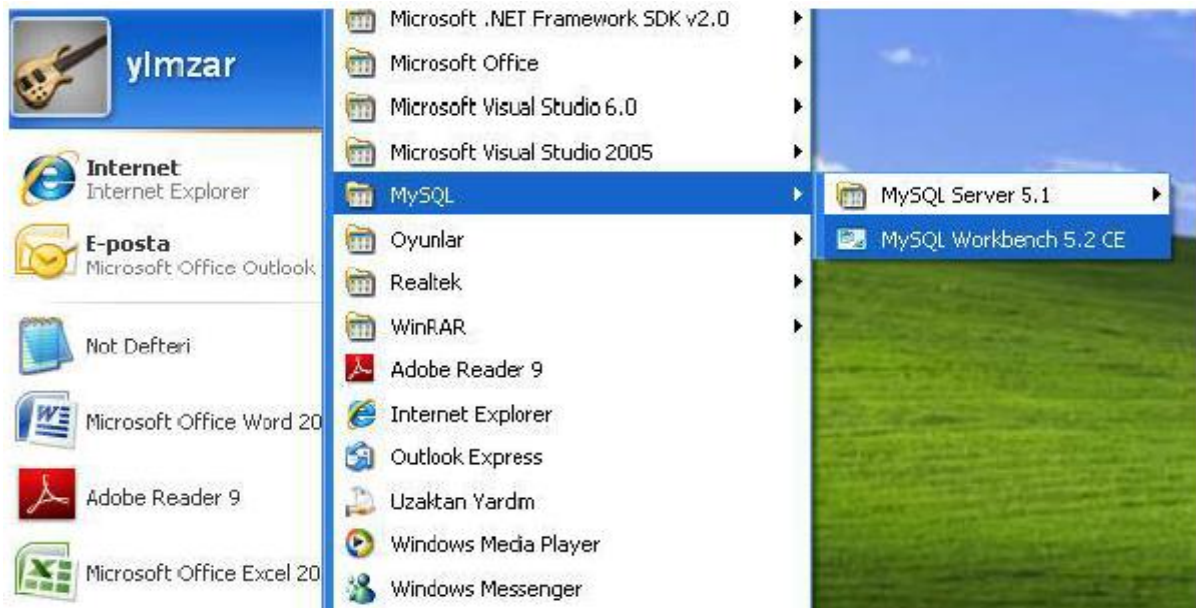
ylmzar

Internet
Internet Explorer

E-posta
Microsoft Office Outlook

Not Defteri

Microsoft Office Word 20

Adobe Reader 9

Microsoft Office Excel 20

Microsoft .NET Framework SDK v2.0
Microsoft Office
Microsoft Visual Studio 6.0
Microsoft Visual Studio 2005
MySQL
Oyunlar
Realtek
WinRAR
Adobe Reader 9
Internet Explorer
Outlook Express
Uzaktan Yardm
Windows Media Player
Windows Messenger

MySQL Server 5.1
MySQL Workbench 5.2 CE